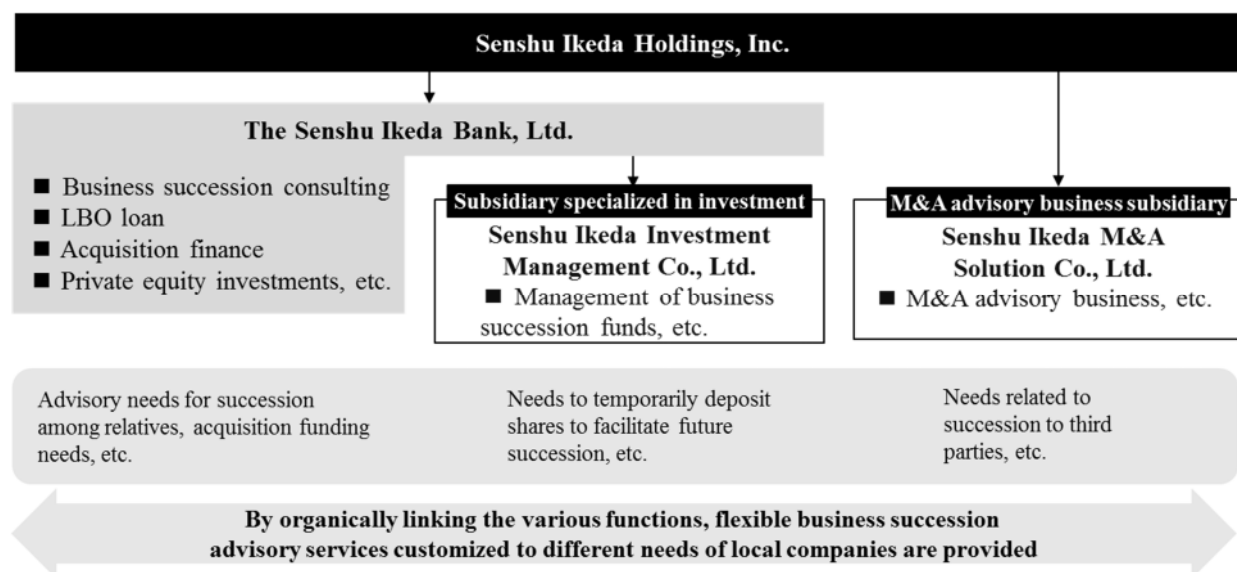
Senshu Ikeda Holdings, Inc.

The Senshu Ikeda Bank, Ltd.

■ Business succession consulting
■ LBO loan
■ Acquisition finance
■ Private equity investments, etc.

Subsidiary specialized in investment

Senshu Ikeda Investment Management Co., Ltd.
■ Management of business succession funds, etc.

M&A advisory business subsidiary

Senshu Ikeda M&A Solution Co., Ltd.
■ M&A advisory business, etc.

Advisory needs for succession among relatives, acquisition funding needs, etc.

Needs to temporarily deposit shares to facilitate future succession, etc.

Needs related to succession to third parties, etc.

By organically linking the various functions, flexible business succession advisory services customized to different needs of local companies are provided